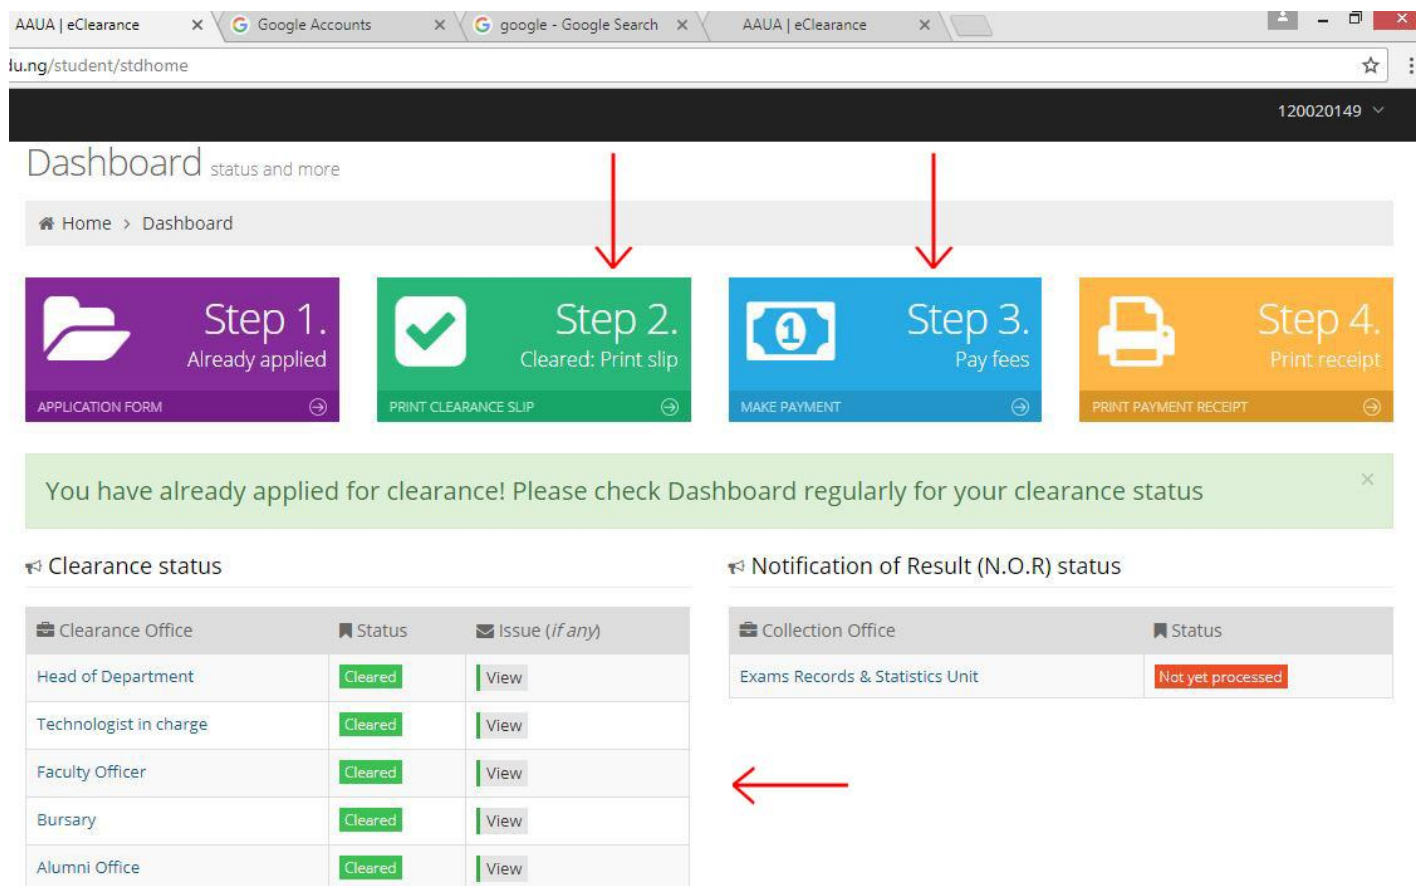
AAUA | eClearance × Google Accounts × google - Google Search × AAUA | eClearance ×

lu.ng/student/stdhome

120020149

Dashboard status and more

Home > Dashboard

Step 1.
Already applied
APPLICATION FORM

Step 2.
Cleared: Print slip
PRINT CLEARANCE SLIP

Step 3.
Pay fees
MAKE PAYMENT

Step 4.
Print receipt
PRINT PAYMENT RECEIPT

You have already applied for clearance! Please check Dashboard regularly for your clearance status ×

Clearance status

| Clearance Office | Status | Issue (*if any*) |
|---|---|---|
| Head of Department | Cleared | View |
| Technologist in charge | Cleared | View |
| Faculty Officer | Cleared | View |
| Bursary | Cleared | View |
| Alumni Office | Cleared | View |

Notification of Result (N.O.R) status

| Collection Office | Status |
|---|---|
| Exams Records & Statistics Unit | Not yet processed |